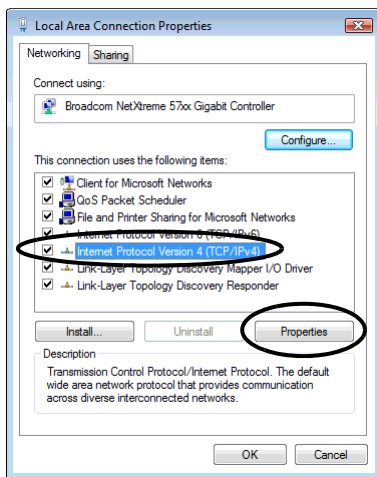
Local Area Connection Properties

Networking Sharing

Connect using:

Broadcom NetXtreme 57xx Gigabit Controller

Configure...

This connection uses the following items:

Client for Microsoft Networks
QoS Packet Scheduler
File and Printer Sharing for Microsoft Networks
Internet Protocol Version 6 (TCP/IPv6)
Internet Protocol Version 4 (TCP/IPv4)
Link-Layer Topology Discovery Mapper I/O Driver
Link-Layer Topology Discovery Responder

Install... Uninstall Properties

Description

Transmission Control Protocol/Internet Protocol. The default wide area network protocol that provides communication across diverse interconnected networks.

OK Cancel